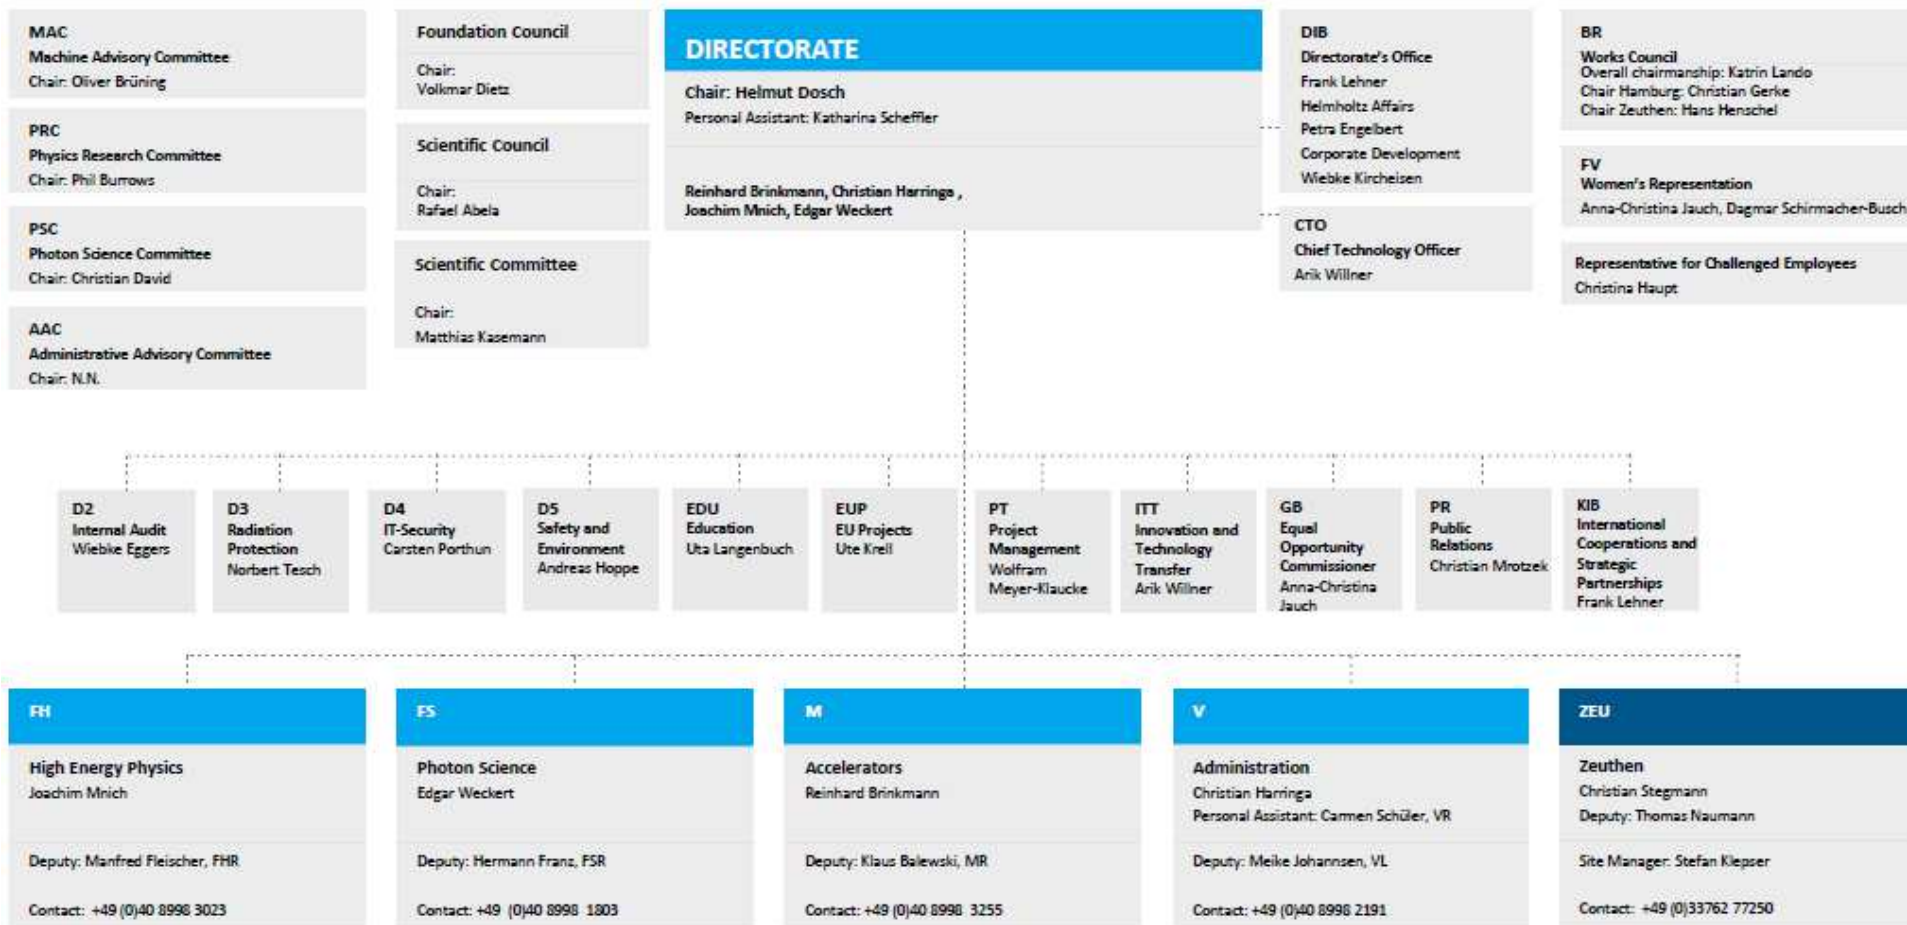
MAC
Machine Advisory Committee
Chair: Oliver Brüning

PRC
Physics Research Committee
Chair: Phil Burrows

PSC
Photon Science Committee
Chair: Christian David

AAC
Administrative Advisory Committee
Chair: N.N.

Foundation Council
Chair:
Volkmar Dietz

Scientific Council
Chair:
Rafael Abela

Scientific Committee
Chair:
Matthias Kasemann

DIRECTORATE
Chair: Helmut Dosch
Personal Assistant: Katharina Scheffler

Reinhard Brinkmann, Christian Harringa , Joachim Mnich, Edgar Weckert

DIB
Directorate's Office
Frank Lehner
Helmholtz Affairs
Petra Engelbert
Corporate Development
Wiebke Kircheisen

CTO
Chief Technology Officer
Arik Willner

BR
Works Council
Overall chairmanship: Katrin Lando
Chair Hamburg: Christian Gerke
Chair Zeuthen: Hans Henschel

FV
Women's Representation
Anna-Christina Jauch, Dagmar Schirmacher-Busch

Representative for Challenged Employees
Christina Haupt

D2
Internal Audit
Wiebke Eggers

D3
Radiation Protection
Norbert Tesch

D4
IT-Security
Carsten Porthun

D5
Safety and Environment
Andreas Hoppe

EDU
Education
Uta Langenbuch

EUP
EU Projects
Ute Krell

PT
Project Management
Wolfram Meyer-Klaucke

ITT
Innovation and Technology Transfer
Arik Willner

GB
Equal Opportunity Commissioner
Anna-Christina Jauch

PR
Public Relations
Christian Mrotzek

KIB
International Cooperations and Strategic Partnerships
Frank Lehner

FH
High Energy Physics
Joachim Mnich
Deputy: Manfred Fleischer, FHR
Contact: +49 (0)40 8998 3023

FS
Photon Science
Edgar Weckert
Deputy: Hermann Franz, FSR
Contact: +49 (0)40 8998 1803

M
Accelerators
Reinhard Brinkmann
Deputy: Klaus Balewski, MR
Contact: +49 (0)40 8998 3255

V
Administration
Christian Harringa
Personal Assistant: Carmen Schüler, VR
Deputy: Meike Johannsen, VL
Contact: +49 (0)40 8998 2191

ZEU
Zeuthen
Christian Stegmann
Deputy: Thomas Naumann
Site Manager: Stefan Klepser
Contact: +49 (0)33762 77250